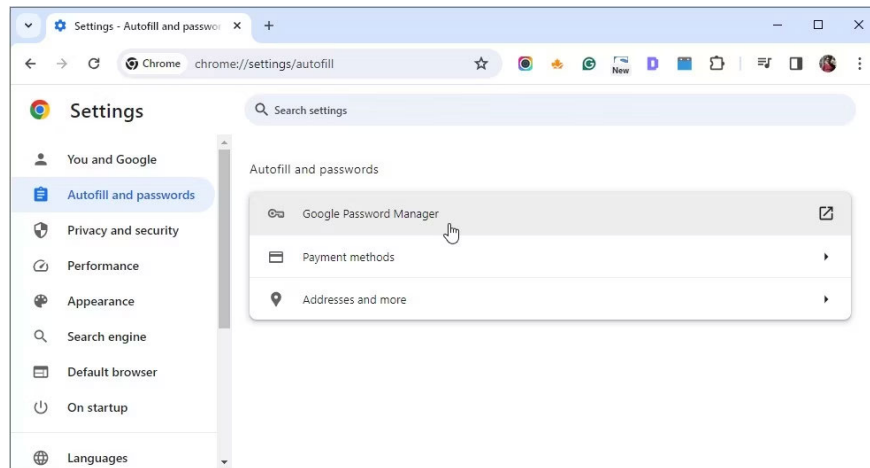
Settings - Autofill and passwor

Chrome chrome://settings/autofill

New

D

Settings

Search settings

You and Google

Autofill and passwords

Privacy and security

Performance

Appearance

Search engine

Default browser

On startup

Languages

Autofill and passwords

Google Password Manager

Payment methods

Addresses and more